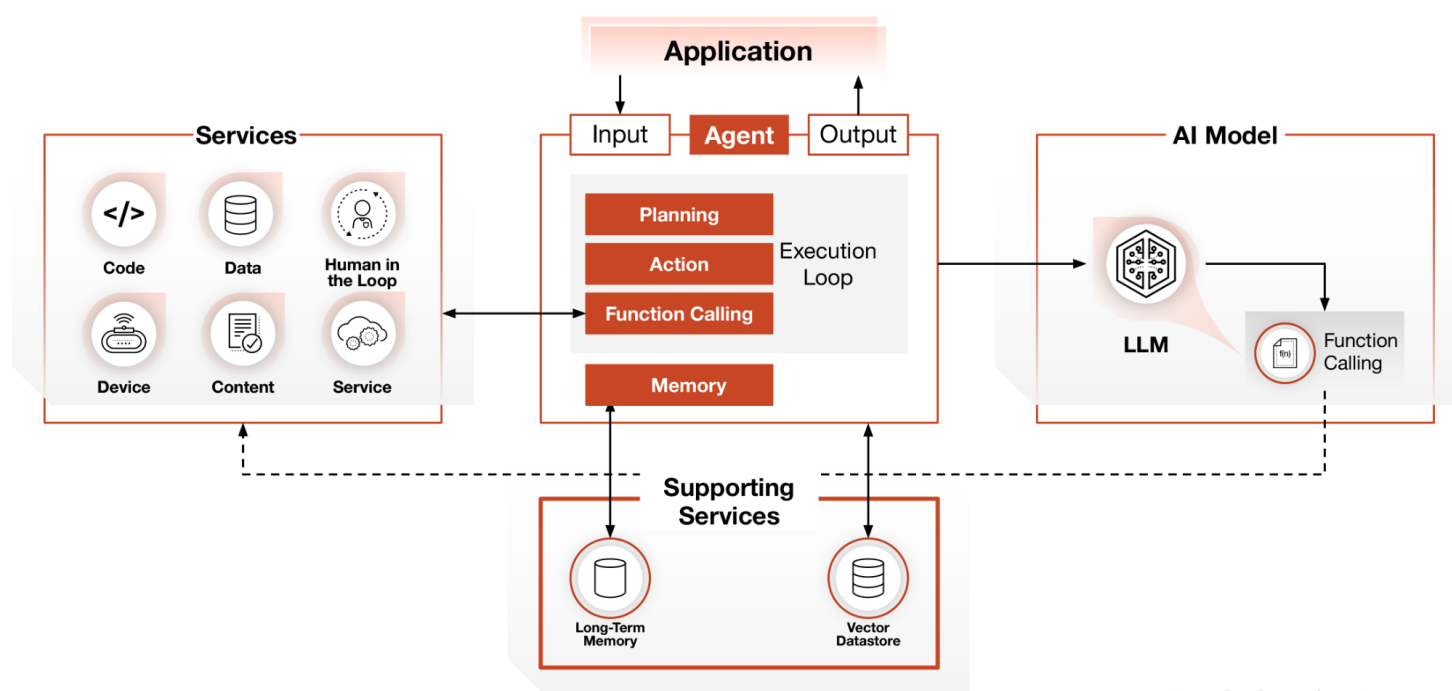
Application

Services

</>

Code

Data

Human in the Loop

Device

Content

Service

Input

Agent

Output

Planning

Action

Function Calling

Execution Loop

Memory

AI Model

LLM

f(n)

Function Calling

Supporting Services

Long-Term Memory

Vector Datastore